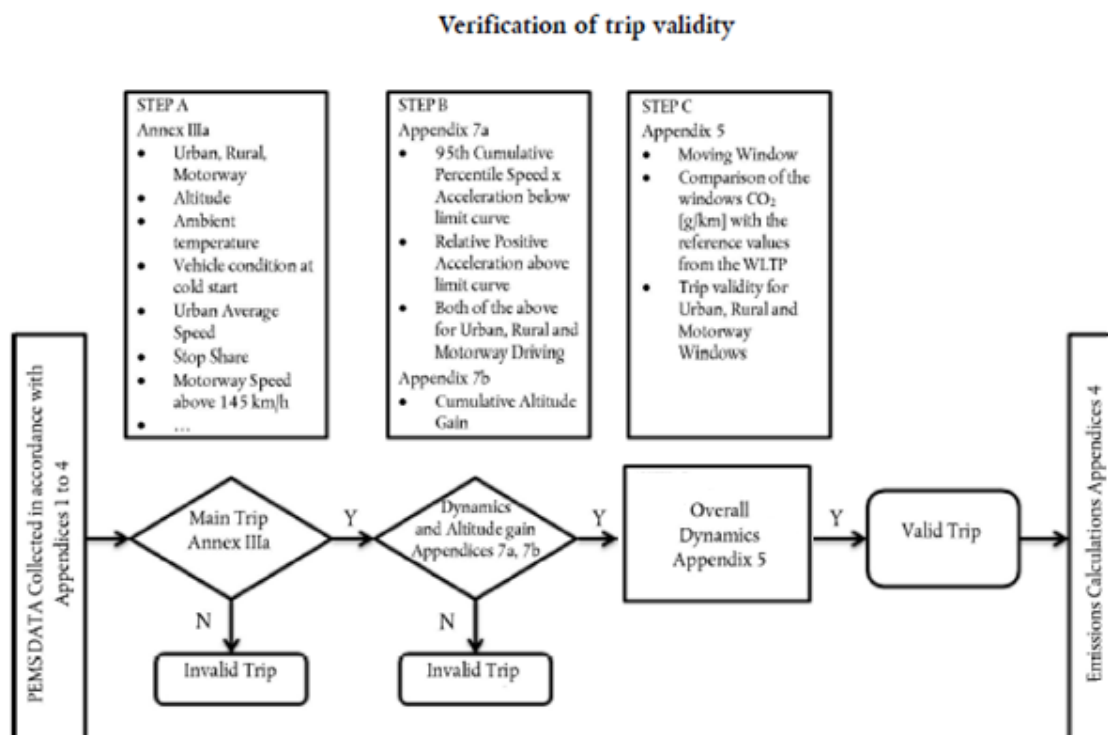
Verification of trip validity

STEP A
Annex IIIa
- Urban, Rural, Motorway
- Altitude
- Ambient temperature
- Vehicle condition at cold start
- Urban Average Speed
- Stop Share
- Motorway Speed above 145 km/h
- …

STEP B
Appendix 7a
- 95th Cumulative Percentile Speed x Acceleration below limit curve
- Relative Positive Acceleration above limit curve
- Both of the above for Urban, Rural and Motorway Driving

Appendix 7b
- Cumulative Altitude Gain

STEP C
Appendix 5
- Moving Window
- Comparison of the windows $CO_2$ [g/km] with the reference values from the WLTP
- Trip validity for Urban, Rural and Motorway Windows

PEMS DATA Collected in accordance with Appendices 1 to 4

Main Trip Annex IIIa

Y

N

Invalid Trip

Dynamics and Altitude gain Appendices 7a, 7b

Y

N

Invalid Trip

Overall Dynamics Appendix 5

Y

Valid Trip

Emissions Calculations Appendices 4